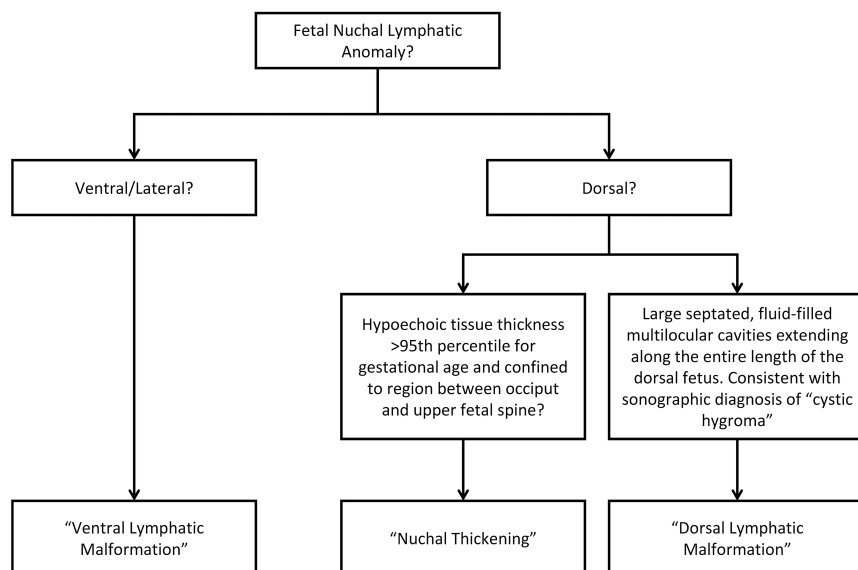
Fetal Nuchal Lymphatic Anomaly?

Ventral/Lateral?

Dorsal?

Hypoechoic tissue thickness >95th percentile for gestational age and confined to region between occiput and upper fetal spine?

Large septated, fluid-filled multilocular cavities extending along the entire length of the dorsal fetus. Consistent with sonographic diagnosis of “cystic hygroma”

“Ventral Lymphatic Malformation”

“Nuchal Thickening”

“Dorsal Lymphatic Malformation”